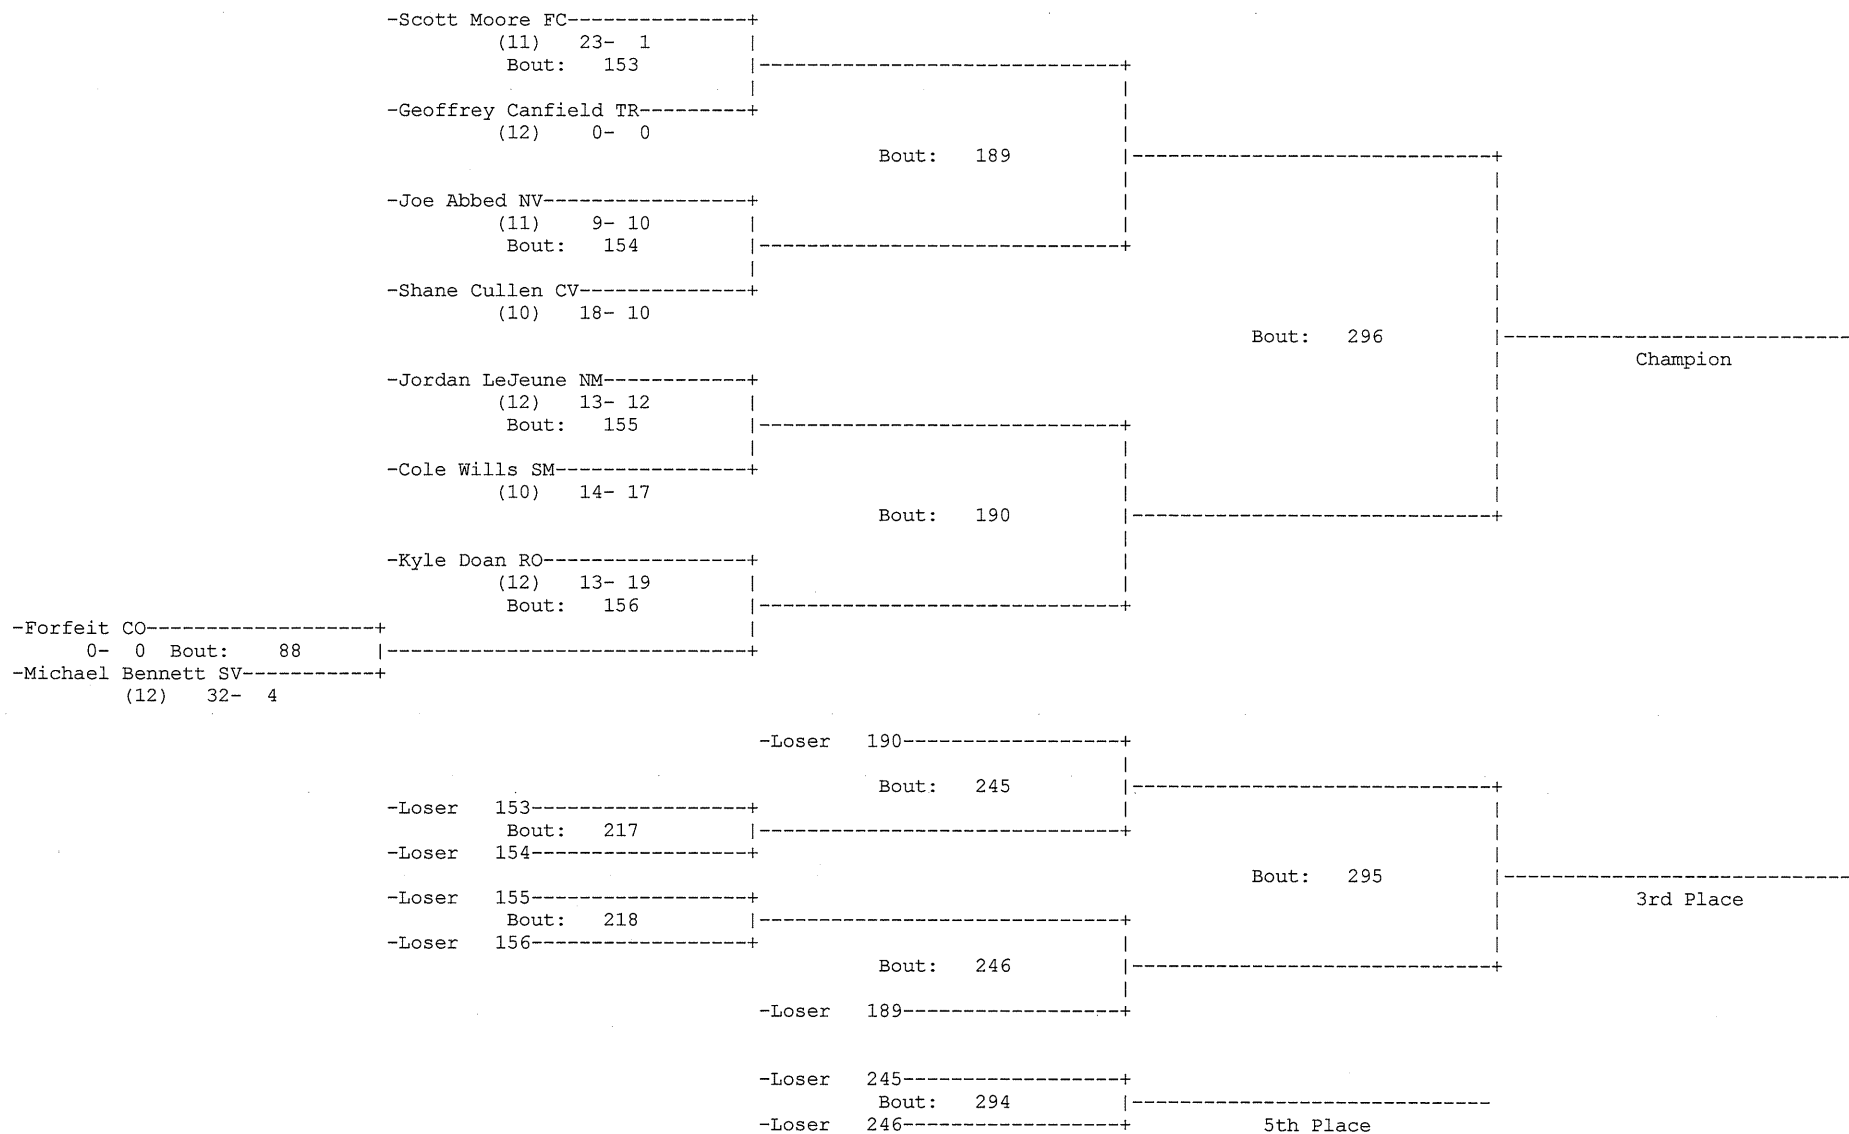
-Scott Moore FC
(11) 23- 1
Bout: 153

-Geoffrey Canfield TR
(12) 0- 0

Bout: 189

-Joe Abbed NV
(11) 9- 10
Bout: 154

-Shane Cullen CV
(10) 18- 10

Bout: 296

Champion

-Jordan LeJeune NM
(12) 13- 12
Bout: 155

-Cole Wills SM
(10) 14- 17

Bout: 190

-Kyle Doan RO
(12) 13- 19
Bout: 156

-Forfeit CO
0- 0 Bout: 88
-Michael Bennett SV
(12) 32- 4

-Loser 190

Bout: 245

-Loser 153
Bout: 217
-Loser 154

Bout: 295

3rd Place

-Loser 155
Bout: 218
-Loser 156

Bout: 246

-Loser 189

-Loser 245
Bout: 294
-Loser 246

5th Place